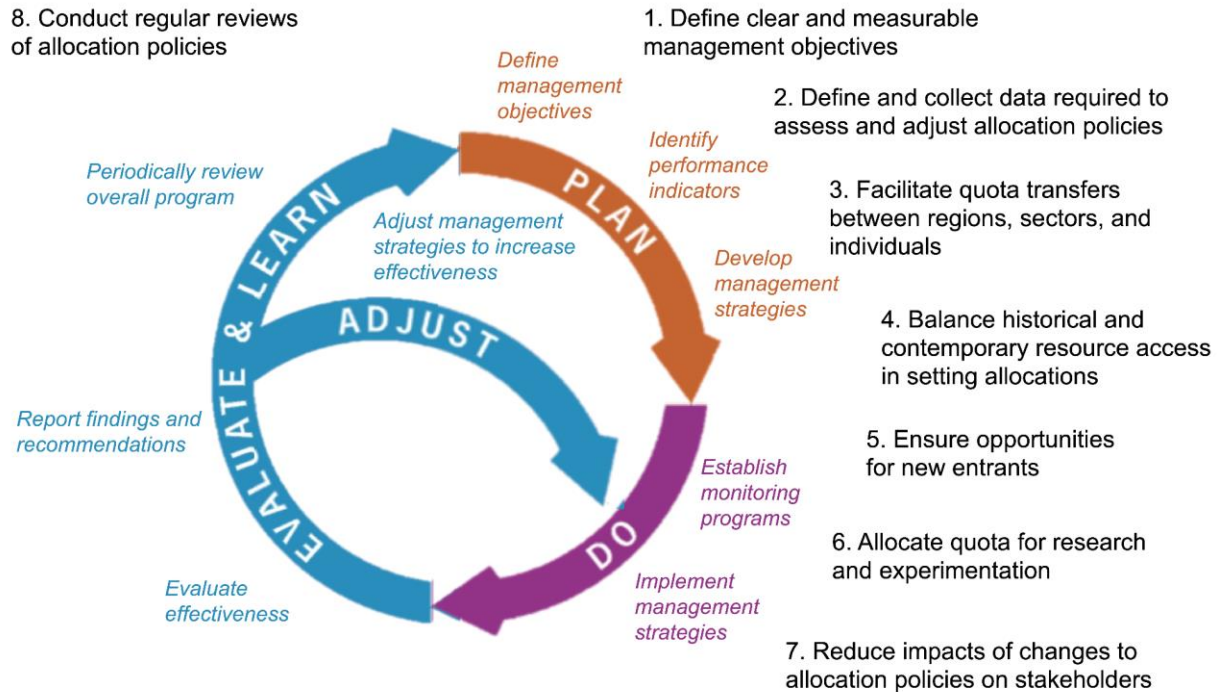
8. Conduct regular reviews of allocation policies

1. Define clear and measurable management objectives

2. Define and collect data required to assess and adjust allocation policies

3. Facilitate quota transfers between regions, sectors, and individuals

4. Balance historical and contemporary resource access in setting allocations

5. Ensure opportunities for new entrants

6. Allocate quota for research and experimentation

7. Reduce impacts of changes to allocation policies on stakeholders

Define management objectives

Identify performance indicators

PLAN

Develop management strategies

Establish monitoring programs

DO

Implement management strategies

Evaluate effectiveness

Report findings and recommendations

EVALUATE & LEARN

Periodically review overall program

ADJUST

Adjust management strategies to increase effectiveness